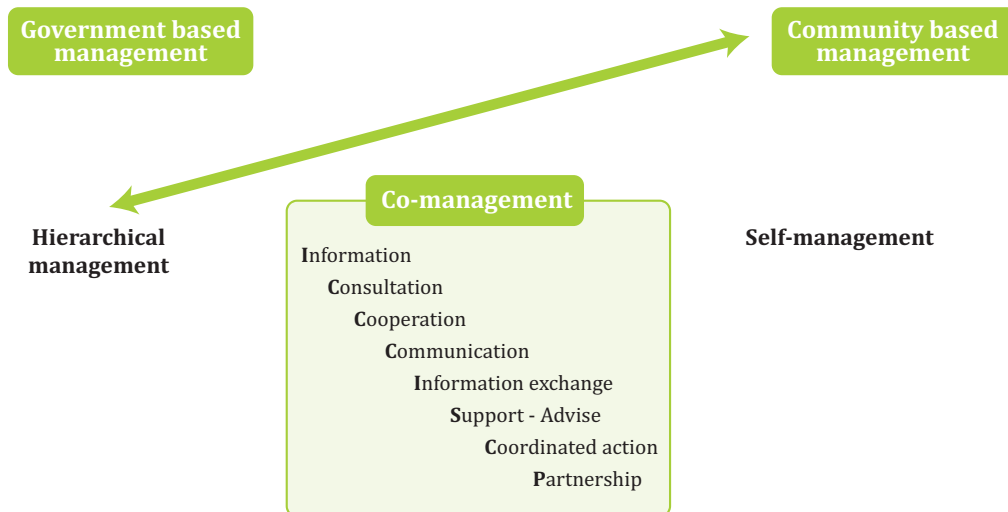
Government based management

Community based management

Co-management

Hierarchical management

Information
Consultation
Cooperation
Communication
Information exchange
Support - Advise
Coordinated action
Partnership

Self-management